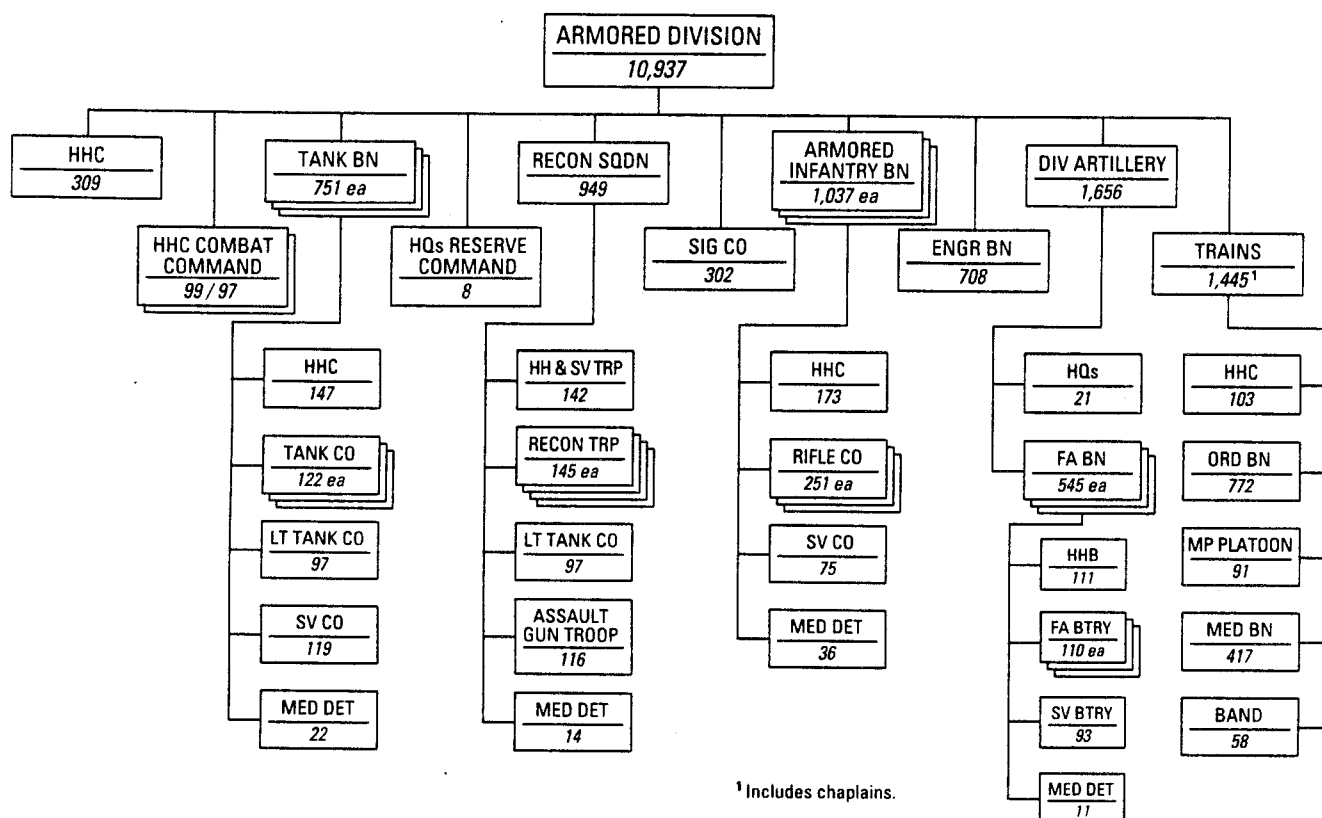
ARMORED DIVISION
10,937

HHC
309

TANK BN
751 ea

HHC COMBAT COMMAND
99 / 97

HQs RESERVE COMMAND
8

RECON SQDN
949

SIG CO
302

ARMORED INFANTRY BN
1,037 ea

ENGR BN
708

DIV ARTILLERY
1,656

TRAINS
1,445¹

HHC
147

TANK CO
122 ea

LT TANK CO
97

SV CO
119

MED DET
22

HH & SV TRP
142

RECON TRP
145 ea

LT TANK CO
97

ASSAULT GUN TROOP
116

MED DET
14

HHC
173

RIFLE CO
251 ea

SV CO
75

MED DET
36

HQs
21

FA BN
545 ea

HHB
111

FA BTRY
110 ea

SV BTRY
93

MED DET
11

HHC
103

ORD BN
772

MP PLATOON
91

MED BN
417

BAND
58

¹ Includes chaplains.